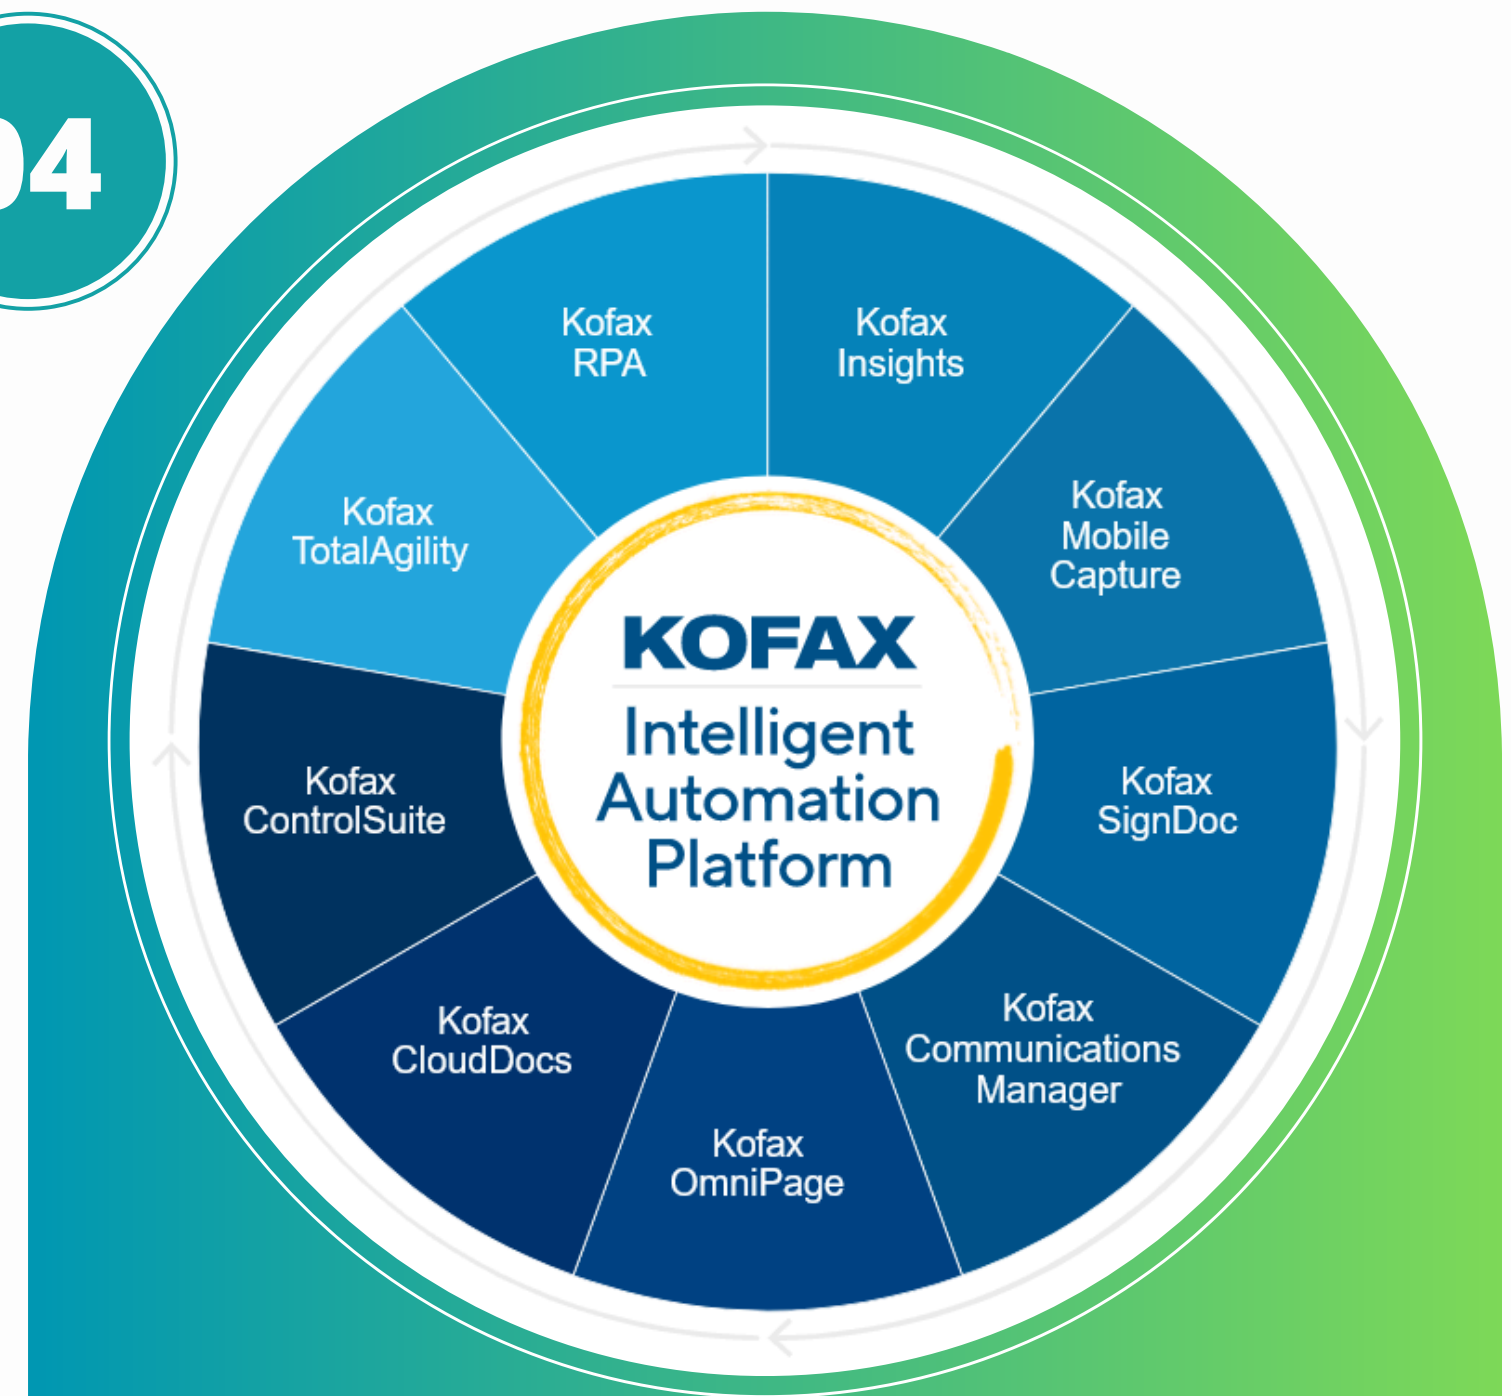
04

KOFAX
Intelligent Automation Platform

Kofax RPA

Kofax Insights

Kofax Mobile Capture

Kofax SignDoc

Kofax Communications Manager

Kofax OmniPage

Kofax CloudDocs

Kofax ControlSuite

Kofax TotalAgility